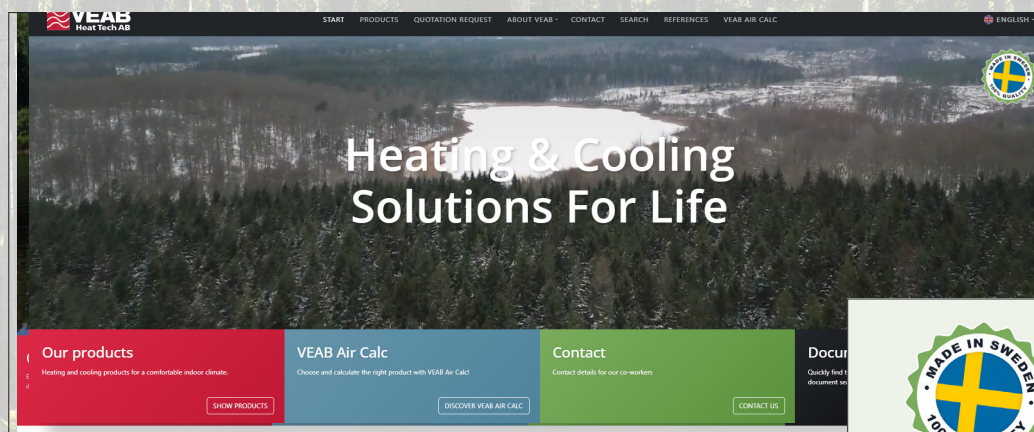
VEAB
Heat Tech AB

START PRODUCTS QUOTATION REQUEST ABOUT VEAB CONTACT SEARCH REFERENCES VEAB AIR CALC

ENGLISH

MADE IN SWEDEN 100% QUALITY

Heating & Cooling Solutions For Life

Our products
Heating and cooling products for a comfortable indoor climate.
SHOW PRODUCTS

VEAB Air Calc
Choose and calculate the right product with VEAB Air Calc!
DISCOVER VEAB AIR CALC

Contact
Contact details for our co-workers
CONTACT US

Docu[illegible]
Quickly find t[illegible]
document se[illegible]

MADE IN SWEDEN
10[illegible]